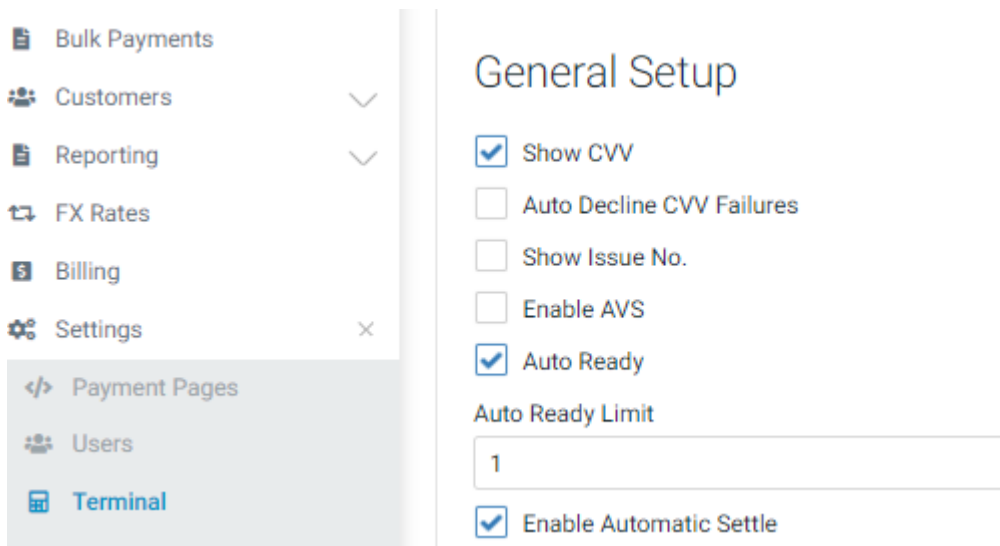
Bulk Payments
Customers
Reporting
FX Rates
Billing
Settings
Payment Pages
Users
Terminal

General Setup

Show CVV
Auto Decline CVV Failures
Show Issue No.
Enable AVS
Auto Ready
Auto Ready Limit
1
Enable Automatic Settle